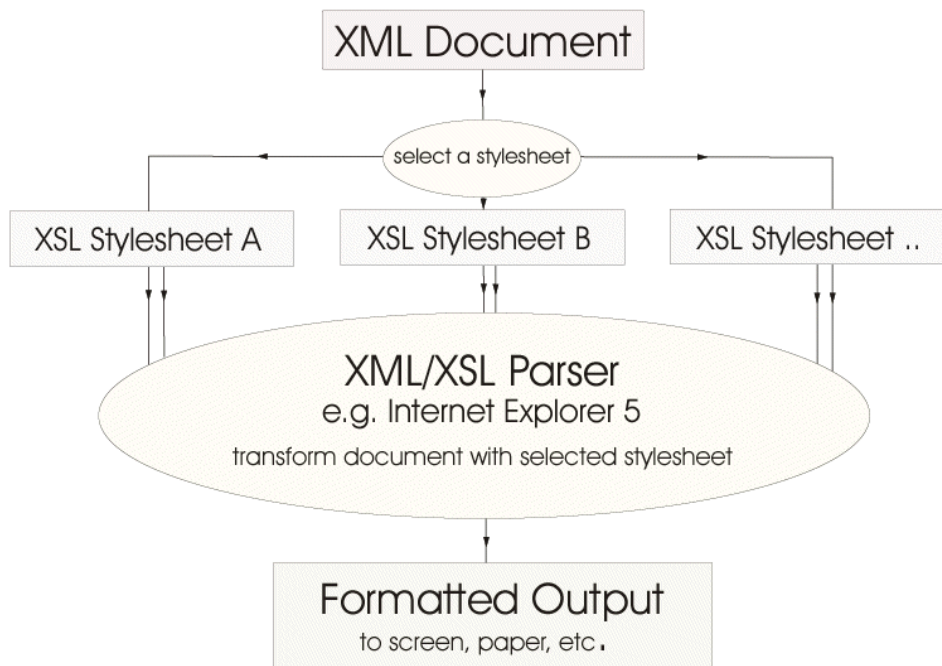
XML Document

select a stylesheet

XSL Stylesheet A

XSL Stylesheet B

XSL Stylesheet ..

XML/XSL Parser
e.g. Internet Explorer 5
transform document with selected stylesheet

Formatted Output
to screen, paper, etc.